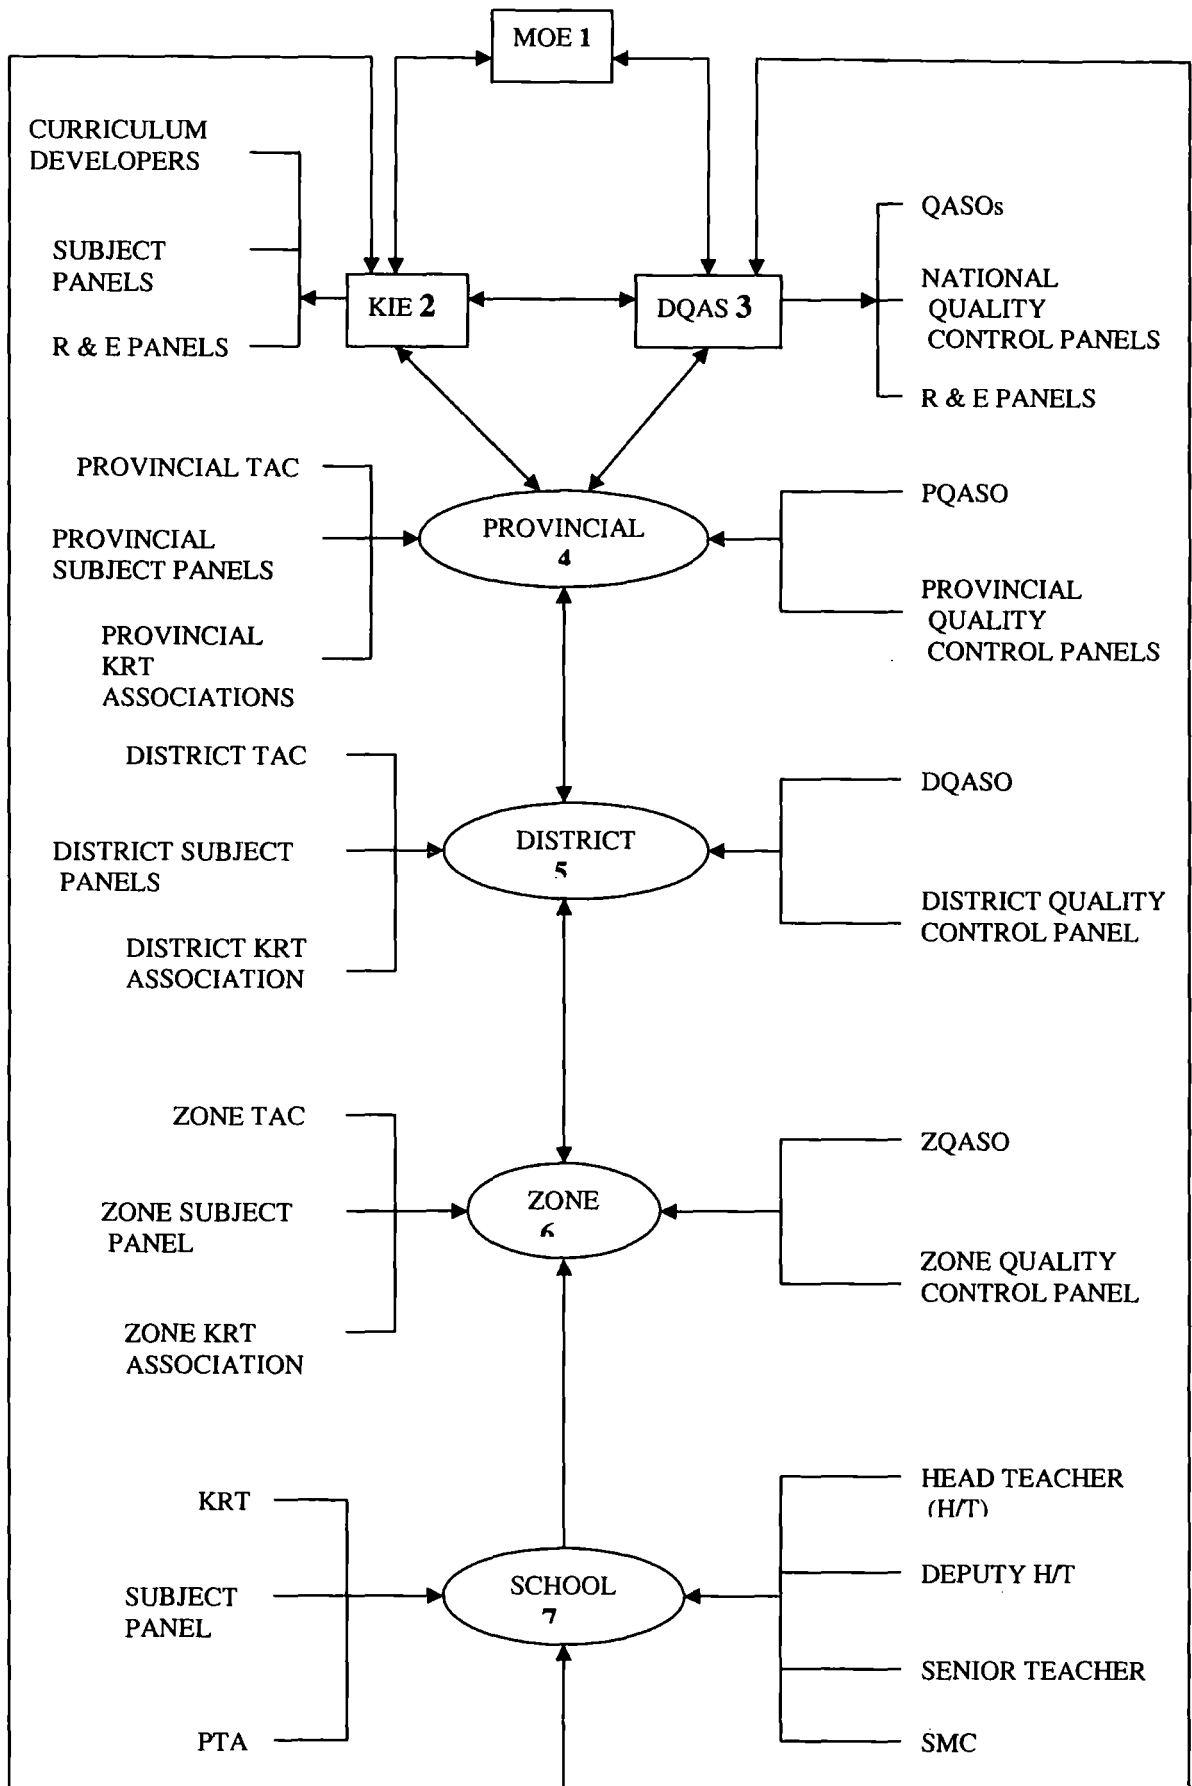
MOE 1

CURRICULUM DEVELOPERS

SUBJECT PANELS

R & E PANELS

KIE 2

DQAS 3

QASOs

NATIONAL QUALITY CONTROL PANELS

R & E PANELS

PROVINCIAL TAC

PROVINCIAL SUBJECT PANELS

PROVINCIAL KRT ASSOCIATIONS

PROVINCIAL 4

PQASO

PROVINCIAL QUALITY CONTROL PANELS

DISTRICT TAC

DISTRICT SUBJECT PANELS

DISTRICT KRT ASSOCIATION

DISTRICT 5

DQASO

DISTRICT QUALITY CONTROL PANEL

ZONE TAC

ZONE SUBJECT PANEL

ZONE KRT ASSOCIATION

ZONE 6

ZQASO

ZONE QUALITY CONTROL PANEL

KRT

SUBJECT PANEL

PTA

SCHOOL 7

HEAD TEACHER (H/T)

DEPUTY H/T

SENIOR TEACHER

SMC